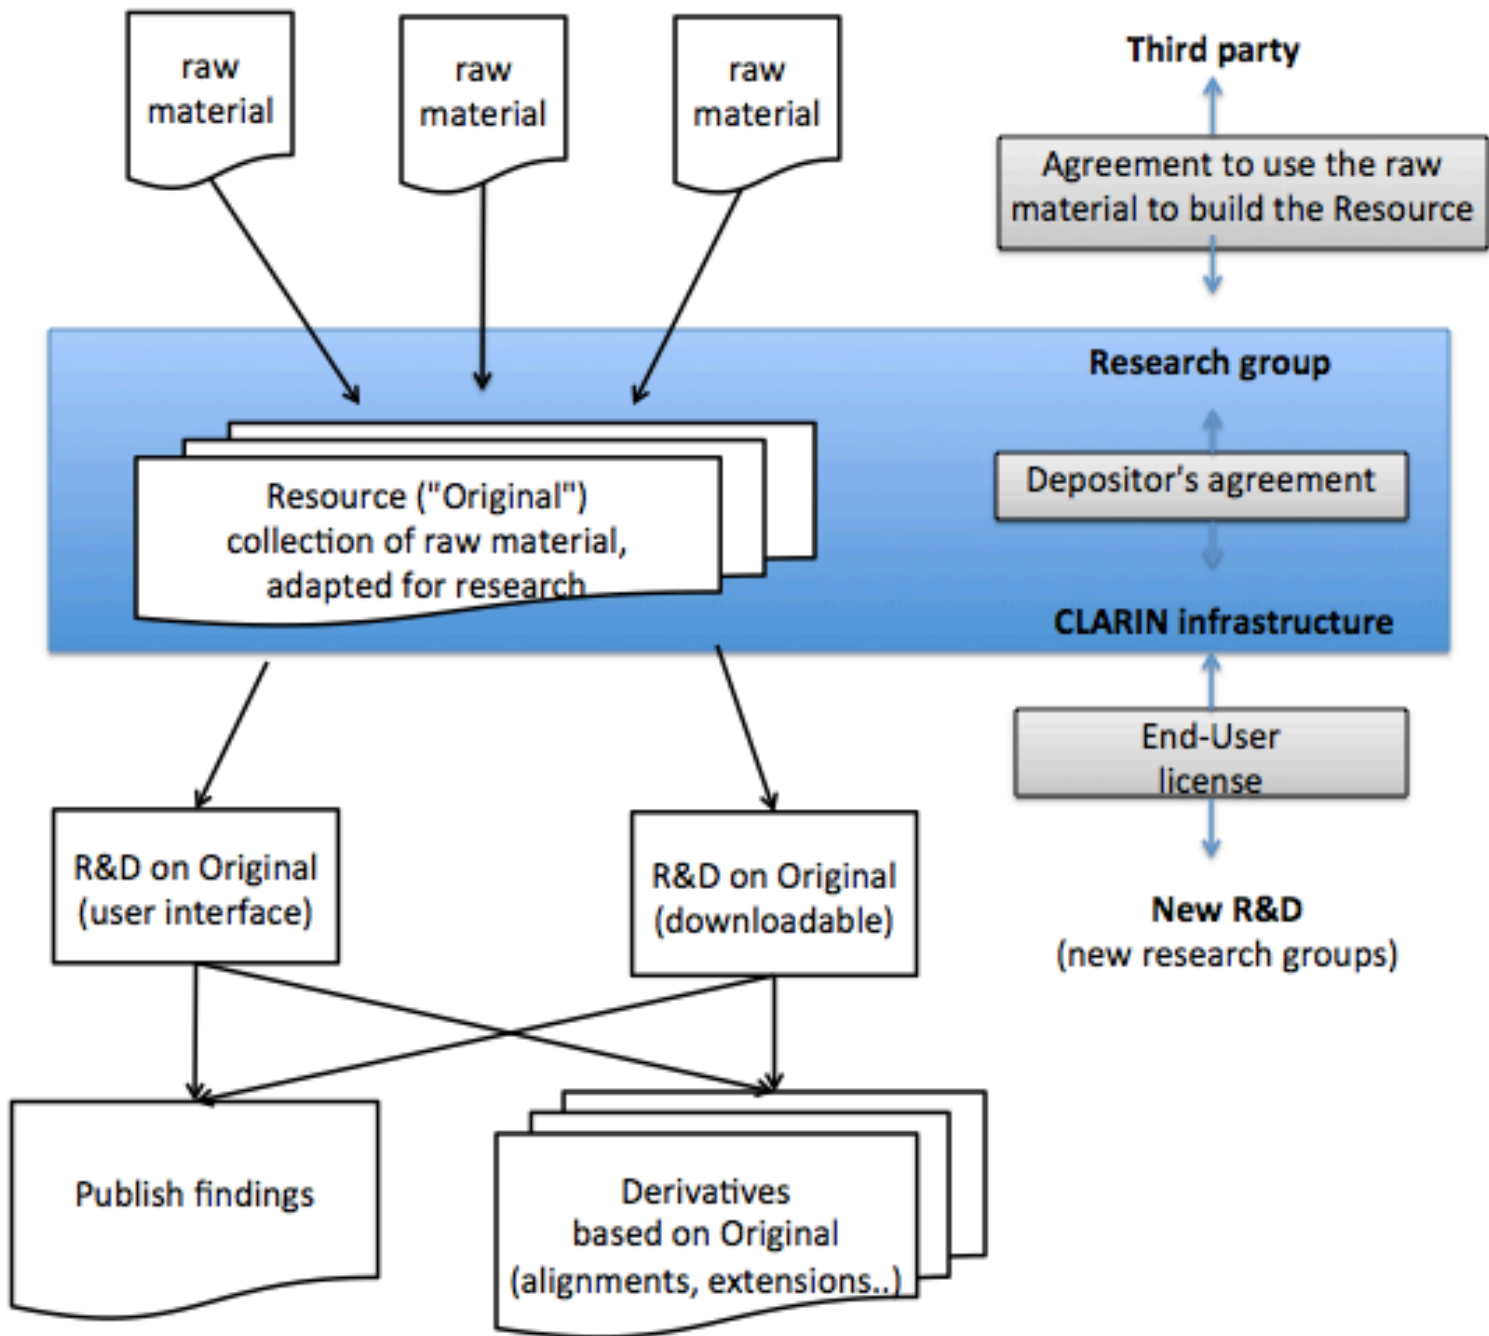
raw material

raw material

raw material

Third party

Agreement to use the raw material to build the Resource

Research group

Resource ("Original") collection of raw material, adapted for research

Depositor's agreement

CLARIN infrastructure

End-User license

R&D on Original (user interface)

R&D on Original (downloadable)

New R&D (new research groups)

Publish findings

Derivatives based on Original (alignments, extensions..)